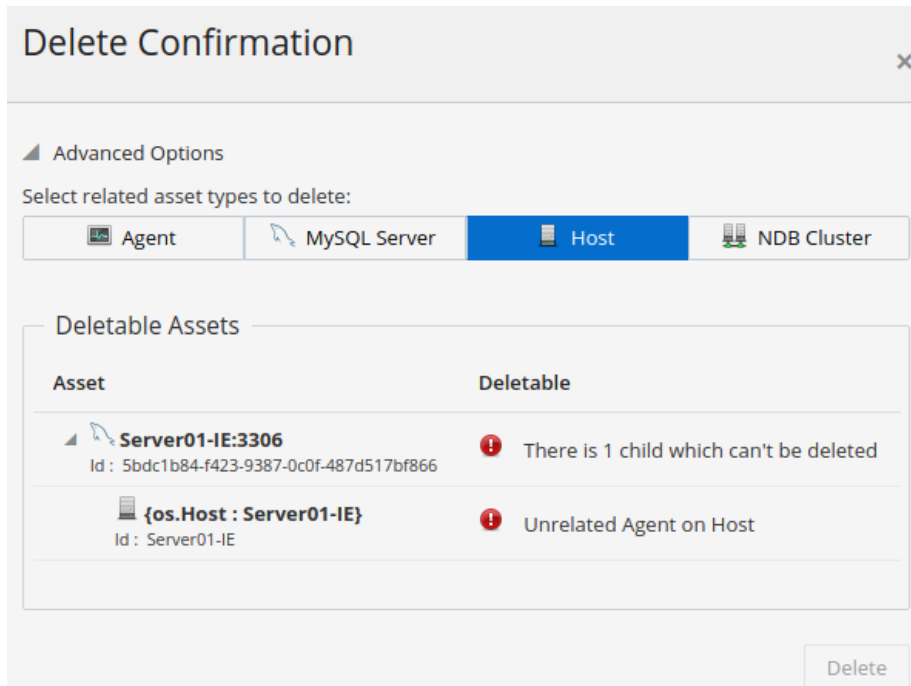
Delete Confirmation

×

Advanced Options

Select related asset types to delete:

| Agent | MySQL Server | Host | NDB Cluster |
|---|---|---|---|

Deletable Assets

| Asset | Deletable |
|---|---|
| **Server01-IE:3306** Id : 5bdc1b84-f423-9387-0c0f-487d517bf866 | There is 1 child which can't be deleted |
| **{os.Host : Server01-IE}** Id : Server01-IE | Unrelated Agent on Host |

Delete